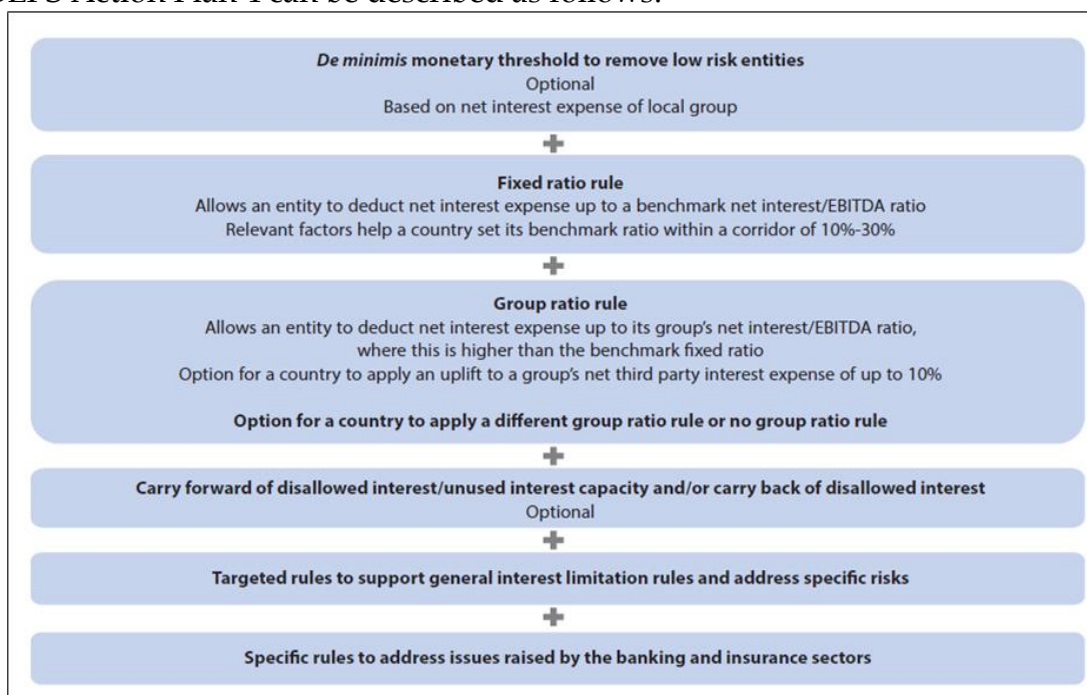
BEPS Action Plan 4 can be described as follows:

*De minimis* monetary threshold to remove low risk entities
Optional
Based on net interest expense of local group

+

Fixed ratio rule
Allows an entity to deduct net interest expense up to a benchmark net interest/EBITDA ratio
Relevant factors help a country set its benchmark ratio within a corridor of 10%-30%

+

Group ratio rule
Allows an entity to deduct net interest expense up to its group's net interest/EBITDA ratio, where this is higher than the benchmark fixed ratio
Option for a country to apply an uplift to a group's net third party interest expense of up to 10%

Option for a country to apply a different group ratio rule or no group ratio rule

+

Carry forward of disallowed interest/unused interest capacity and/or carry back of disallowed interest
Optional

+

Targeted rules to support general interest limitation rules and address specific risks

+

Specific rules to address issues raised by the banking and insurance sectors